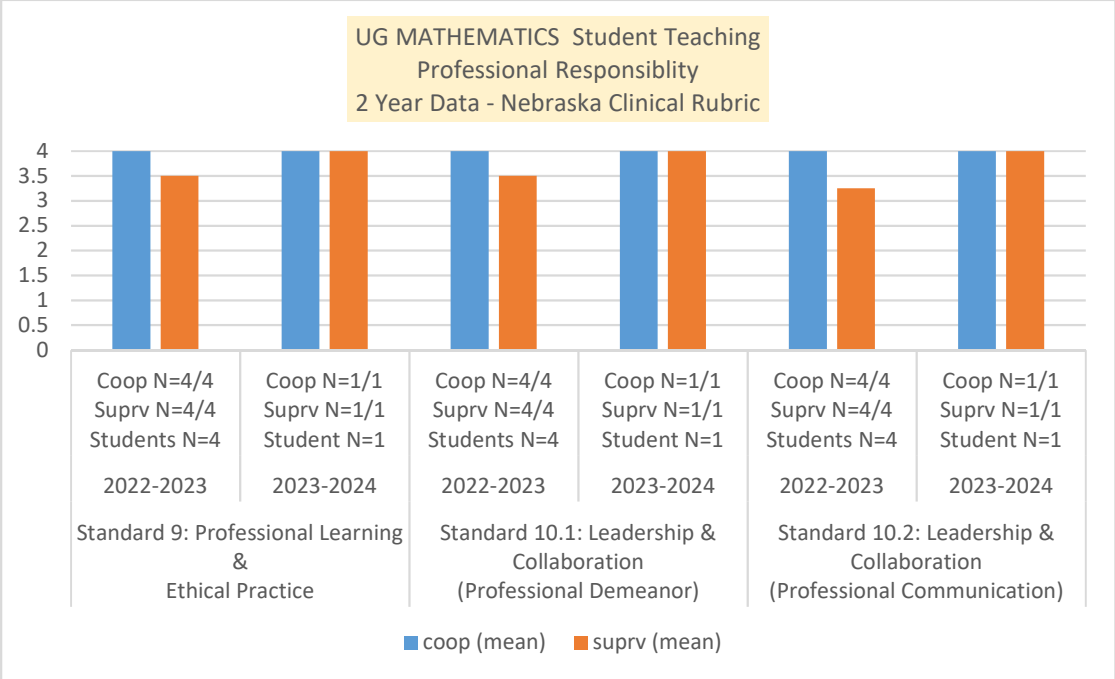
UG MATHEMATICS Student Teaching
Professional Responsiblity
2 Year Data - Nebraska Clinical Rubric

4
3.5
3
2.5
2
1.5
1
0.5
0

Coop N=4/4
Suprv N=4/4
Students N=4

2022-2023

Coop N=1/1
Suprv N=1/1
Student N=1

2023-2024

Standard 9: Professional Learning & Ethical Practice

Coop N=4/4
Suprv N=4/4
Students N=4

2022-2023

Coop N=1/1
Suprv N=1/1
Student N=1

2023-2024

Standard 10.1: Leadership & Collaboration (Professional Demeanor)

Coop N=4/4
Suprv N=4/4
Students N=4

2022-2023

Coop N=1/1
Suprv N=1/1
Student N=1

2023-2024

Standard 10.2: Leadership & Collaboration (Professional Communication)

coop (mean)
suprv (mean)